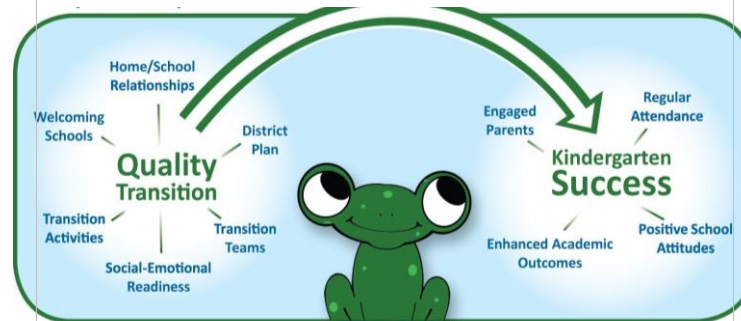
Home/School Relationships

Welcoming Schools

District Plan

Quality Transition

Transition Activities

Transition Teams

Social-Emotional Readiness

Engaged Parents

Regular Attendance

Kindergarten Success

Enhanced Academic Outcomes

Positive School Attitudes